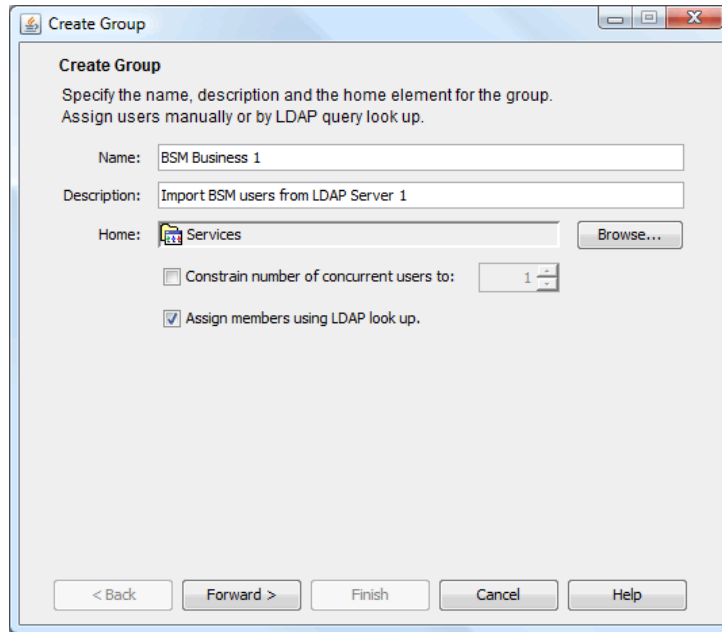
Create Group

Create Group

Specify the name, description and the home element for the group. Assign users manually or by LDAP query look up.

Name: BSM Business 1

Description: Import BSM users from LDAP Server 1

Home: Services

Browse...

Constrain number of concurrent users to: 1

Assign members using LDAP look up.

< Back

Forward >

Finish

Cancel

Help